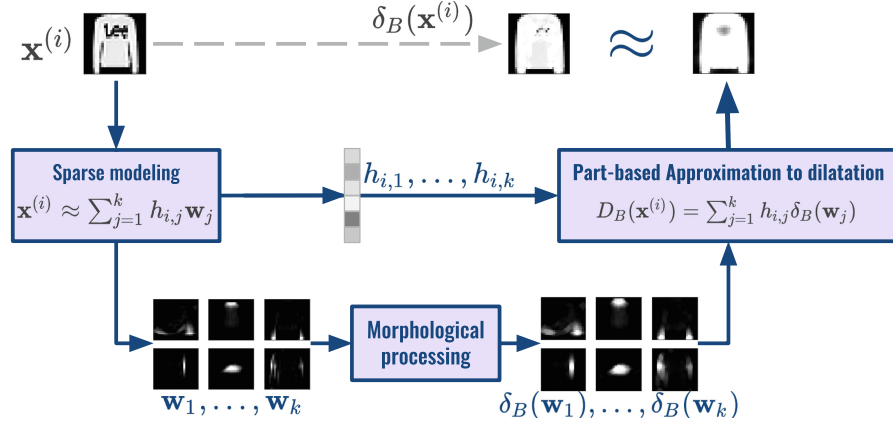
$\mathbf{x}^{(i)}$

Lee

$\delta_B(\mathbf{x}^{(i)})$

$\approx$

Sparse modeling

$\mathbf{x}^{(i)} \approx \sum_{j=1}^{k} h_{i,j}\mathbf{w}_j$

$h_{i,1},\ldots,h_{i,k}$

Part-based Approximation to dilatation

$D_B(\mathbf{x}^{(i)}) = \sum_{j=1}^{k} h_{i,j}\delta_B(\mathbf{w}_j)$

Morphological processing

$\mathbf{w}_1,\ldots,\mathbf{w}_k$

$\delta_B(\mathbf{w}_1),\ldots,\delta_B(\mathbf{w}_k)$